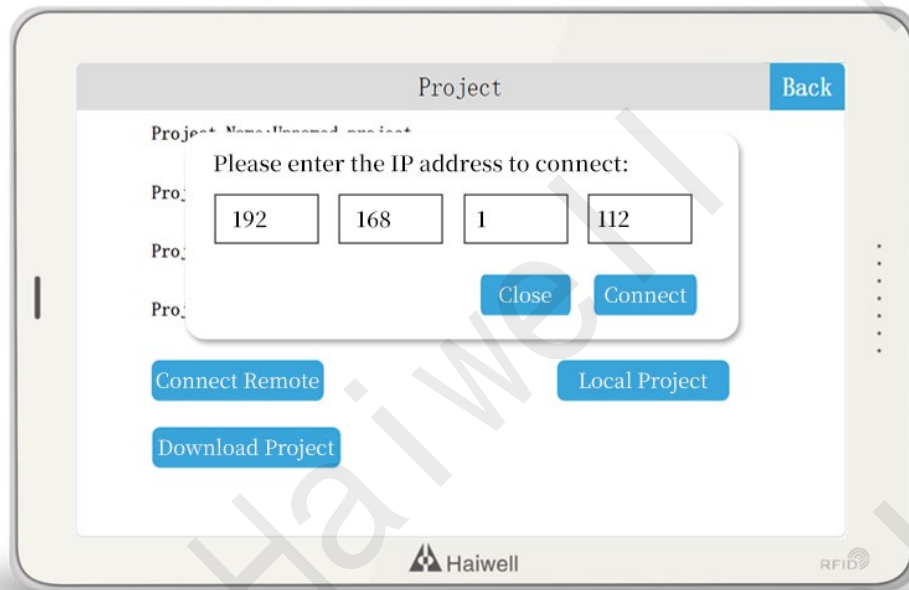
Project

Back

Project Name:Unnamed project

Pro

Pro

Pro

Please enter the IP address to connect:

| 192 | 168 | 1 | 112 |
|---|---|---|---|

Close

Connect

Connect Remote

Local Project

Download Project

Haiwell

Haiwell

RFID